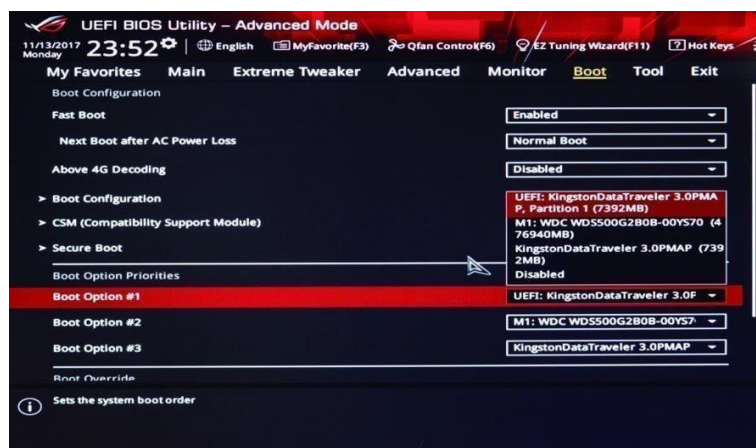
UEFI BIOS Utility – Advanced Mode

11/13/2017 Monday 23:52 | English | MyFavorite(F3) | Qfan Control(F6) | EZ Tuning Wizard(F11) | Hot Keys

My Favorites | Main | Extreme Tweaker | Advanced | Monitor | Boot | Tool | Exit

Boot Configuration

Fast Boot | Enabled

Next Boot after AC Power Loss | Normal Boot

Above 4G Decoding | Disabled

> Boot Configuration

> CSM (Compatibility Support Module)

> Secure Boot

UEFI: KingstonDataTraveler 3.0PMAP, Partition 1 (7392MB)
M1: WDC WDS500G2B0B-00YS70 (476940MB)
KingstonDataTraveler 3.0PMAP (7392MB)
Disabled

Boot Option Priorities

Boot Option #1 | UEFI: KingstonDataTraveler 3.0F

Boot Option #2 | M1: WDC WDS500G2B0B-00YS7

Boot Option #3 | KingstonDataTraveler 3.0PMAP

Boot Override

Sets the system boot order